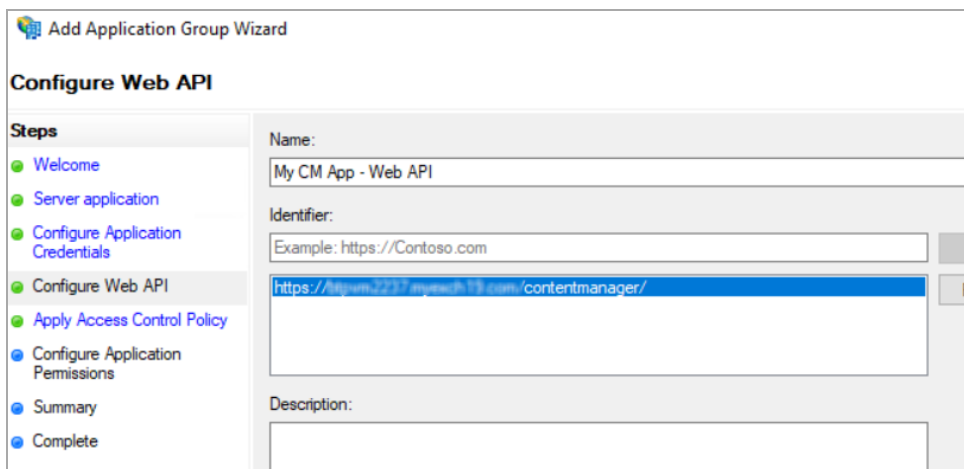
Add Application Group Wizard

Configure Web API

Steps

Welcome

Server application

Configure Application Credentials

Configure Web API

Apply Access Control Policy

Configure Application Permissions

Summary

Complete

Name:

My CM App - Web API

Identifier:

Example: https://Contoso.com

https://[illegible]/contentmanager/

Description: